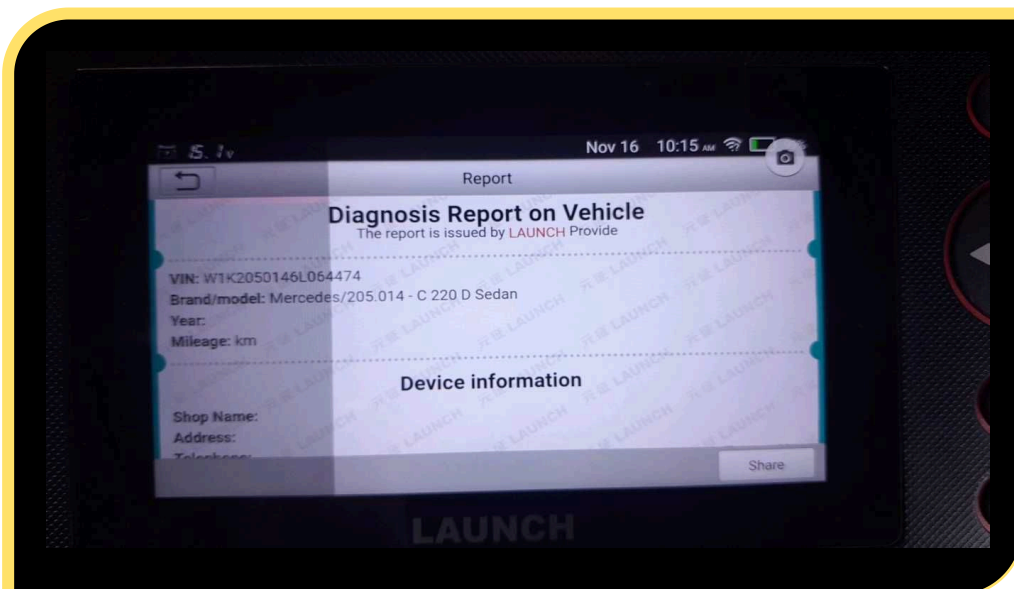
5.1v

Nov 16 10:15 AM

Report

Diagnosis Report on Vehicle
The report is issued by LAUNCH Provide

VIN: W1K2050146L064474
Brand/model: Mercedes/205.014 - C 220 D Sedan
Year:
Mileage: km

Device information

Shop Name:
Address:
Telephone:

Share

LAUNCH